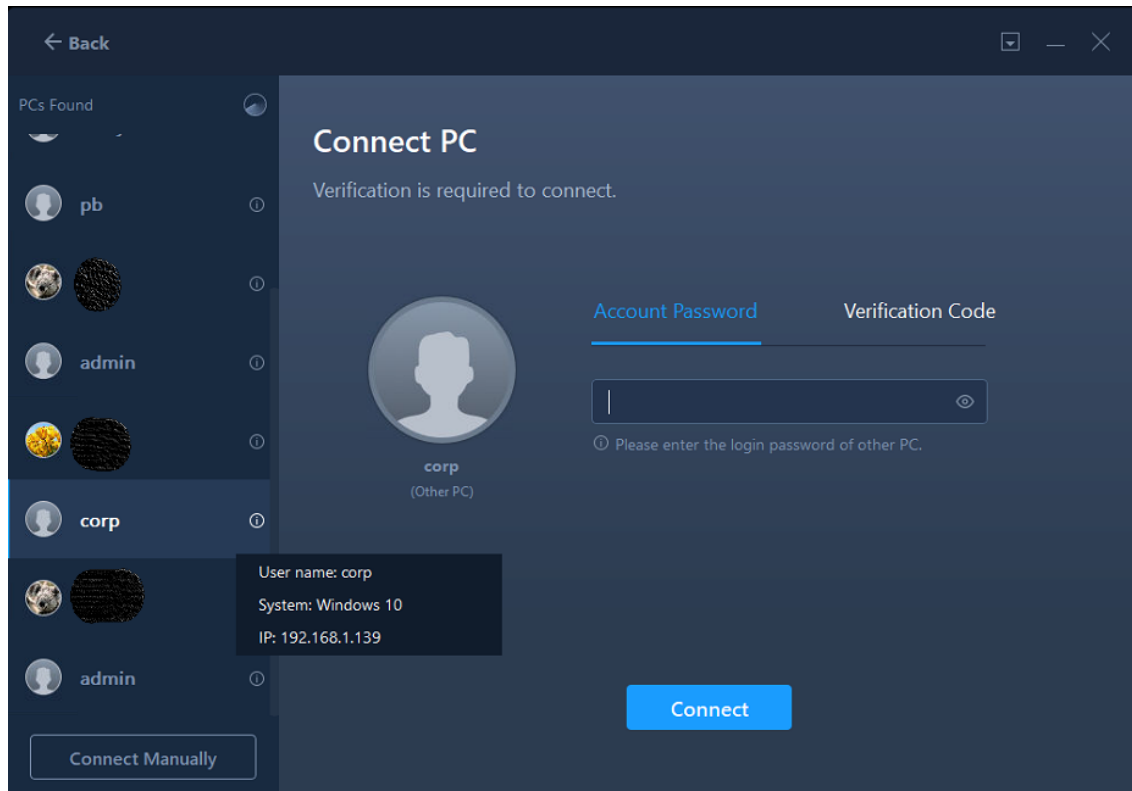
← Back

PCs Found

pb

admin

corp

admin

Connect Manually

Connect PC

Verification is required to connect.

Account Password

Verification Code

Please enter the login password of other PC.

corp

(Other PC)

User name: corp

System: Windows 10

IP: 192.168.1.139

Connect